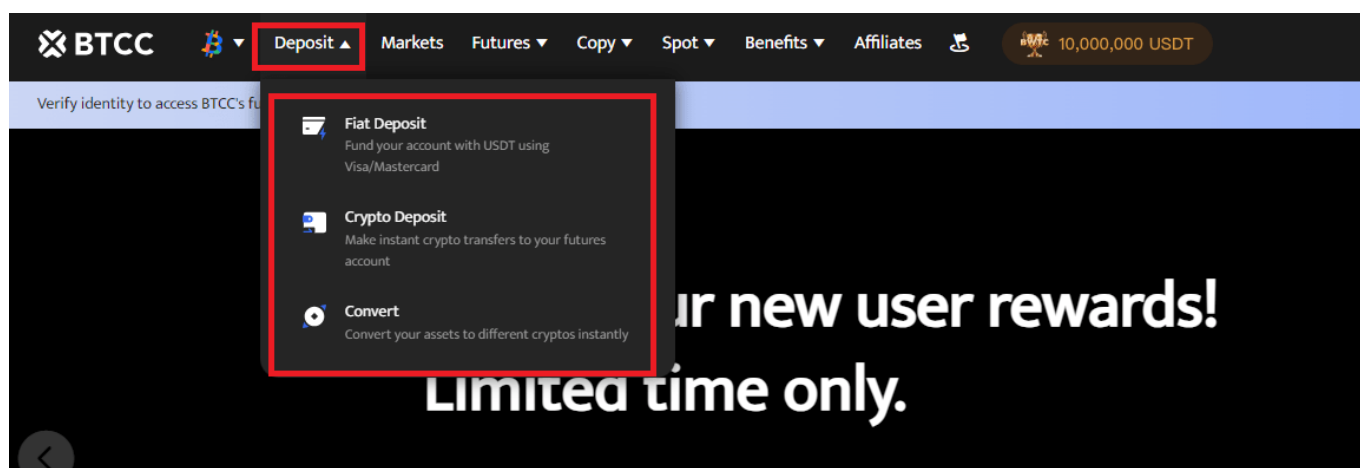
BTCC Deposit Markets Futures Copy Spot Benefits Affiliates 10,000,000 USDT

Verify identity to access BTCC's fu

Fiat Deposit
Fund your account with USDT using Visa/Mastercard

Crypto Deposit
Make instant crypto transfers to your futures account

Convert
Convert your assets to different cryptos instantly

ur new user rewards!
Limited time only.